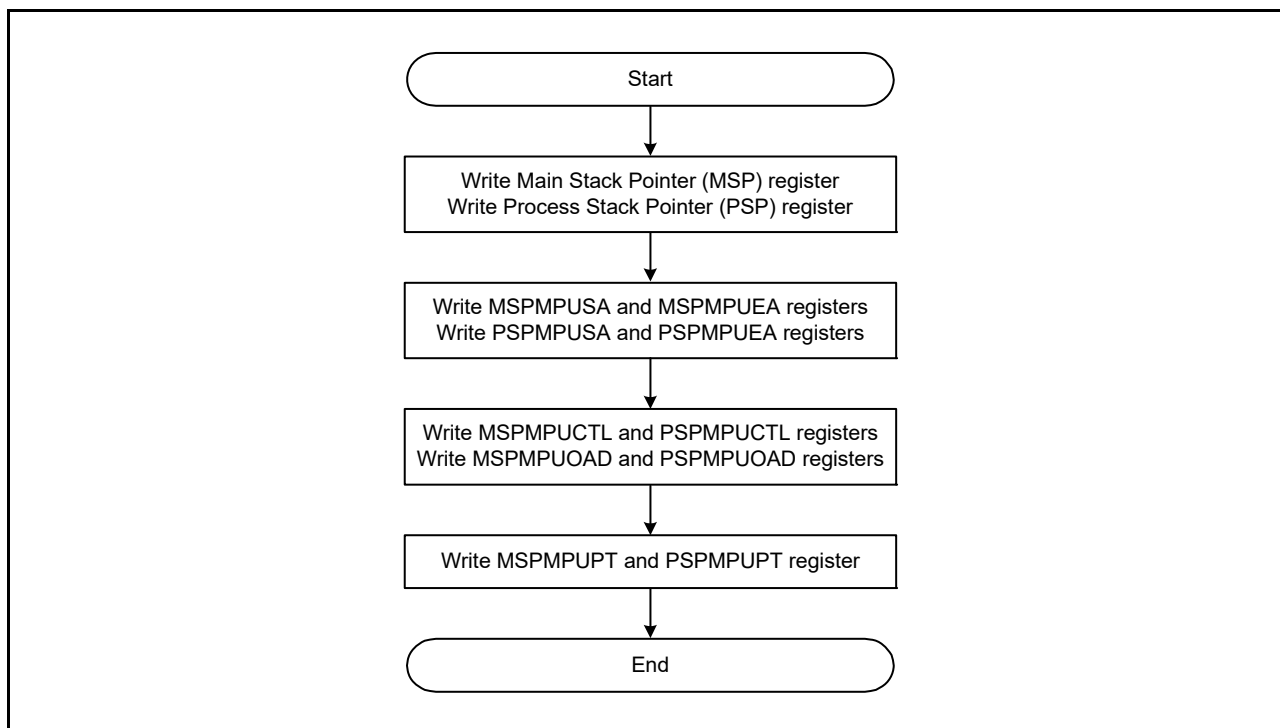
Start

Write Main Stack Pointer (MSP) register
Write Process Stack Pointer (PSP) register

Write MSPMPUSA and MSPMPUEA registers
Write PSPMPUSA and PSPMPUEA registers

Write MSPMPUCTL and PSPMPUCTL registers
Write MSPMPUOAD and PSPMPUOAD registers

Write MSPMPUPT and PSPMPUPT register

End